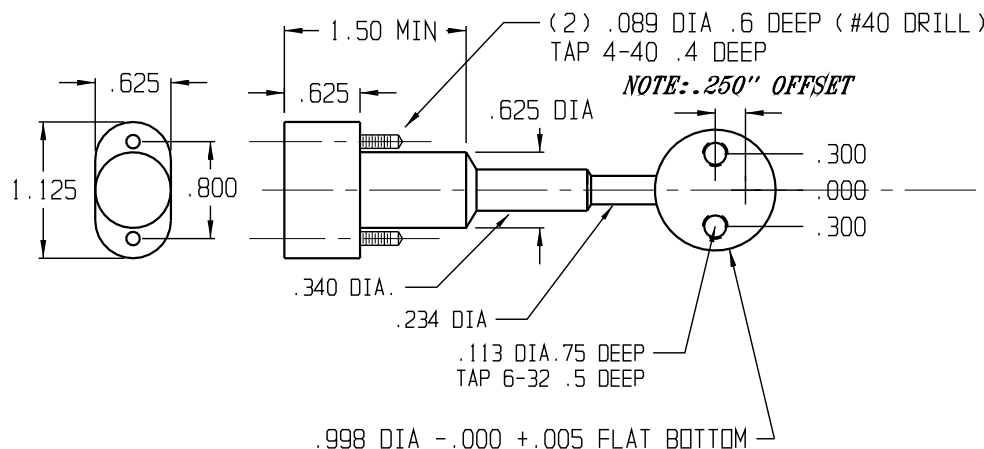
1.50 MIN

(2) .089 DIA .6 DEEP (#40 DRILL)
TAP 4-40 .4 DEEP

NOTE:.250" OFFSET

.625

.625

.625 DIA

1.125

.800

.300

.000

.300

.340 DIA.

.234 DIA

.113 DIA.75 DEEP
TAP 6-32 .5 DEEP

.998 DIA -.000 +.005 FLAT BOTTOM